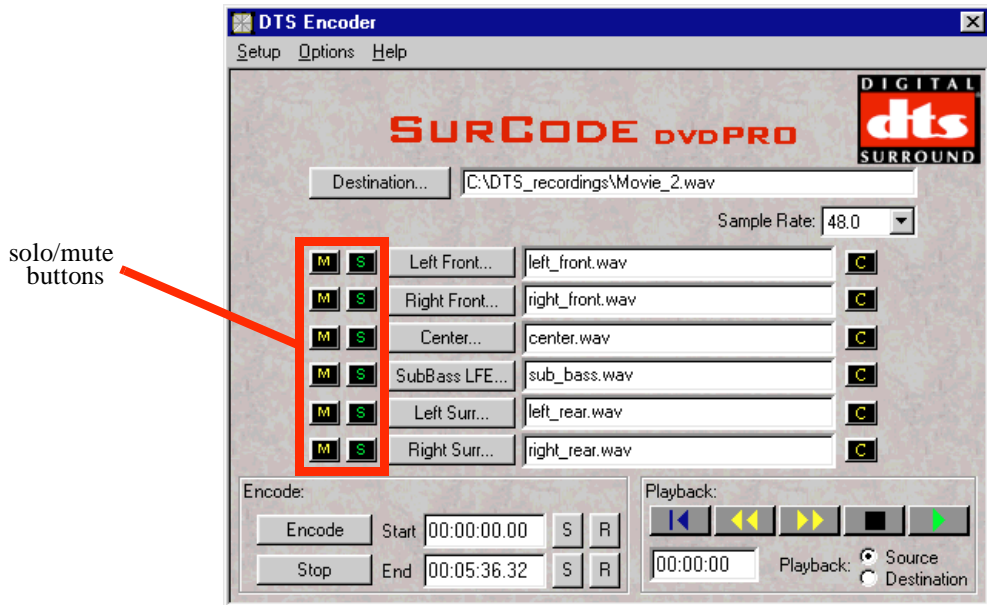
DTS Encoder

Setup Options Help

SURCODE DVDPRO

DIGITAL dts SURROUND

Destination... C:\DTS_recordings\Movie_2.wav

Sample Rate: 48.0

solo/mute buttons

M S Left Front... left_front.wav C
M S Right Front... right_front.wav C
M S Center... center.wav C
M S SubBass LFE... sub_bass.wav C
M S Left Surr... left_rear.wav C
M S Right Surr... right_rear.wav C

Encode:
Encode Start 00:00:00.00 S R
Stop End 00:05:36.32 S R

Playback:
00:00:00 Playback: Source Destination